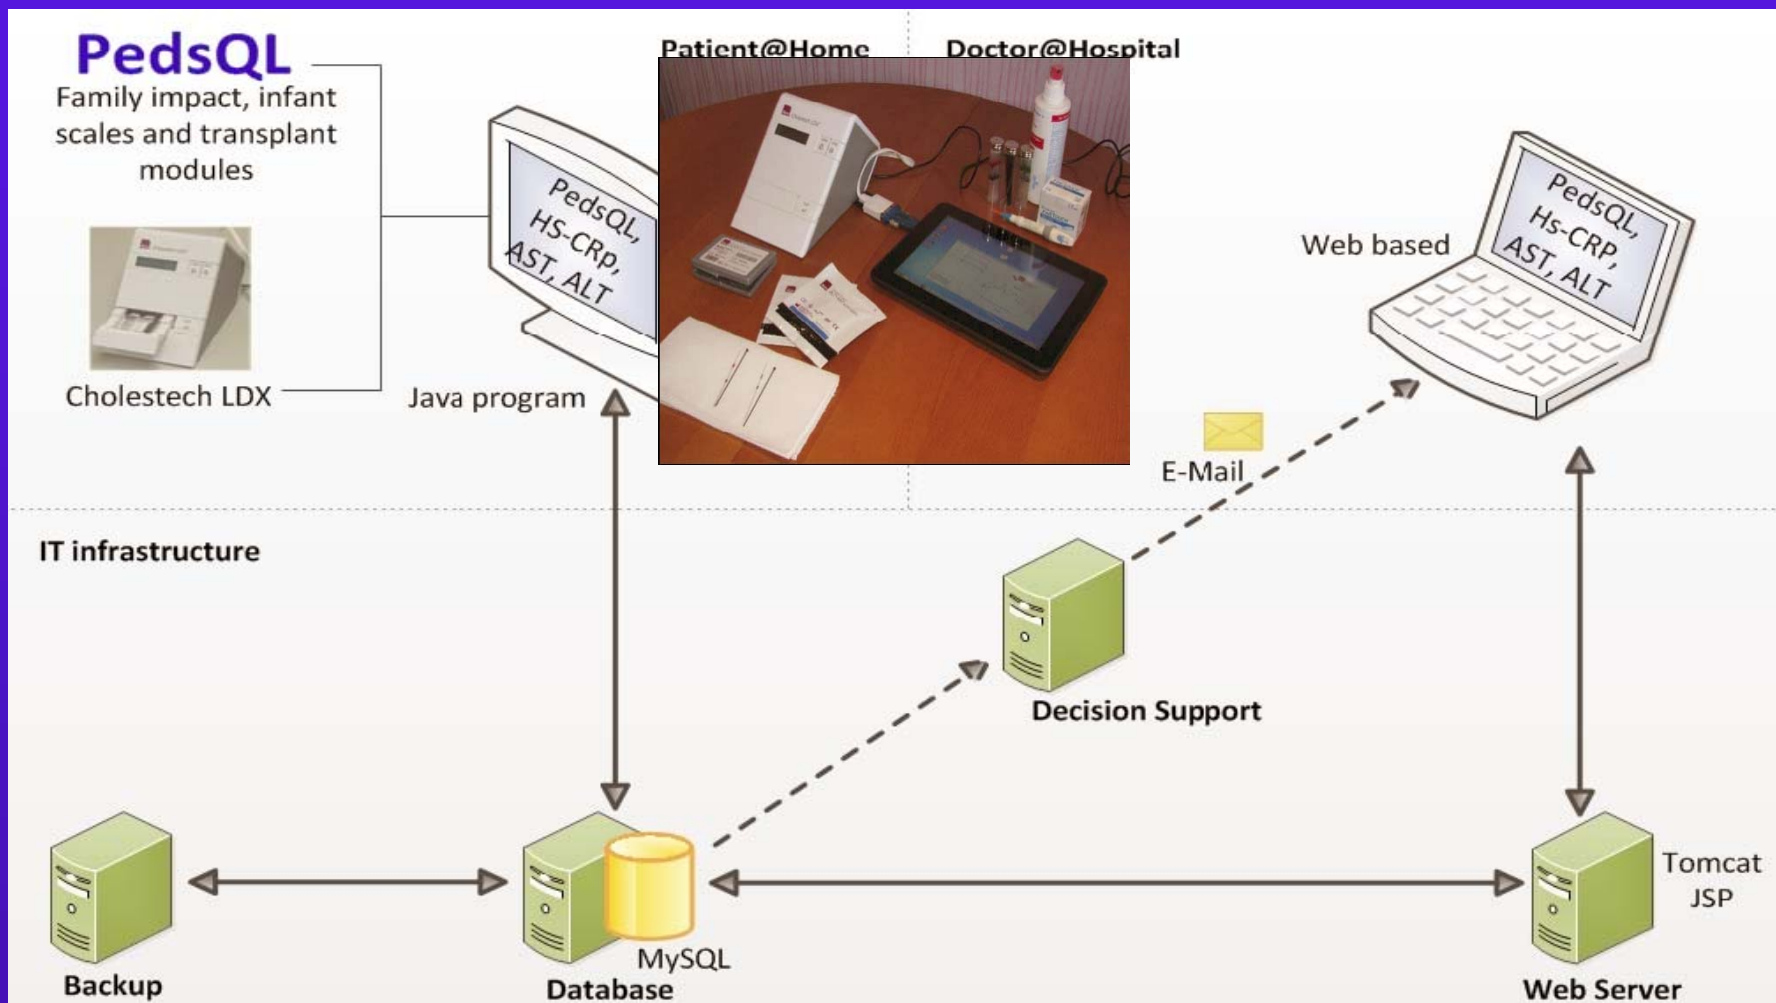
PedsQL
Family impact, infant scales and transplant modules

Cholestech LDX

Patient@Home

Doctor@Hospital

PedsQL, HS-CRp, AST, ALT

Java program

Web based

PedsQL, Hs-CRP, AST, ALT

E-Mail

IT infrastructure

Decision Support

Backup

MySQL
Database

Tomcat
JSP

Web Server